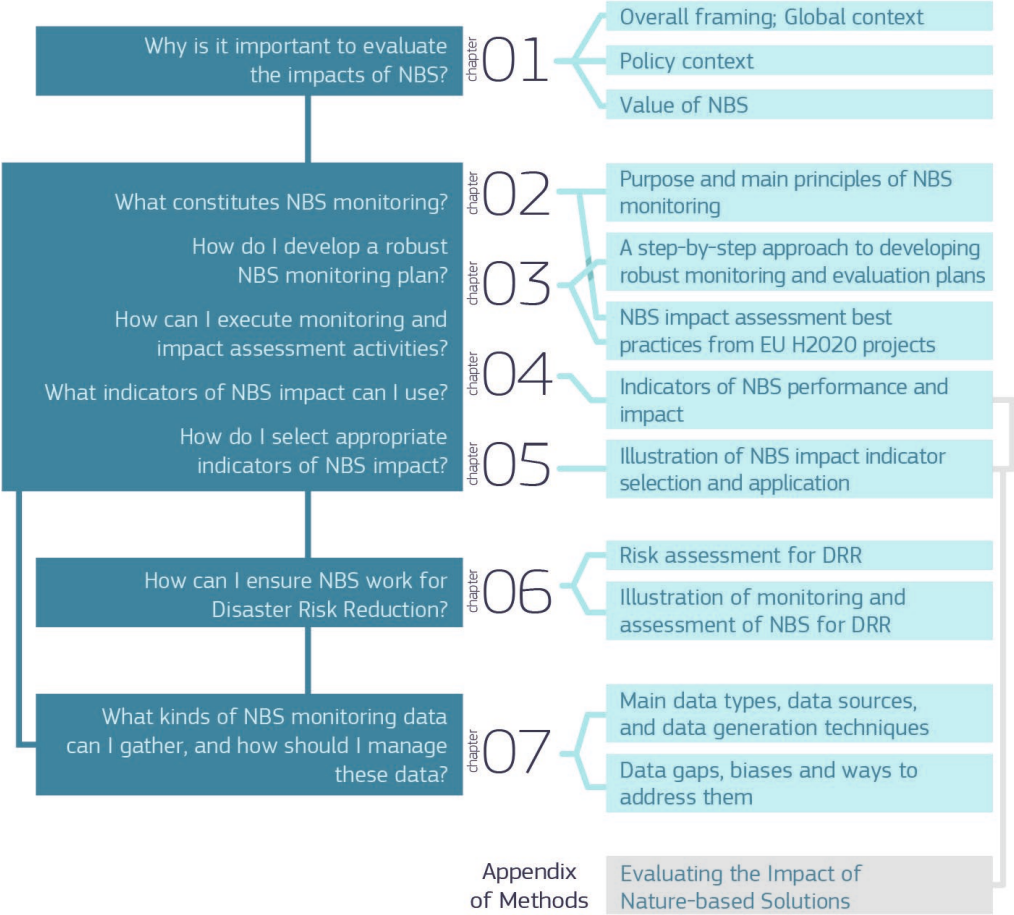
Why is it important to evaluate the impacts of NBS?

chapter 01

Overall framing; Global context

Policy context

Value of NBS

What constitutes NBS monitoring?

chapter 02

How do I develop a robust NBS monitoring plan?

chapter 03

How can I execute monitoring and impact assessment activities?

What indicators of NBS impact can I use?

chapter 04

How do I select appropriate indicators of NBS impact?

chapter 05

Purpose and main principles of NBS monitoring

A step-by-step approach to developing robust monitoring and evaluation plans

NBS impact assessment best practices from EU H2020 projects

Indicators of NBS performance and impact

Illustration of NBS impact indicator selection and application

How can I ensure NBS work for Disaster Risk Reduction?

chapter 06

Risk assessment for DRR

Illustration of monitoring and assessment of NBS for DRR

What kinds of NBS monitoring data can I gather, and how should I manage these data?

chapter 07

Main data types, data sources, and data generation techniques

Data gaps, biases and ways to address them

Appendix of Methods

Evaluating the Impact of Nature-based Solutions